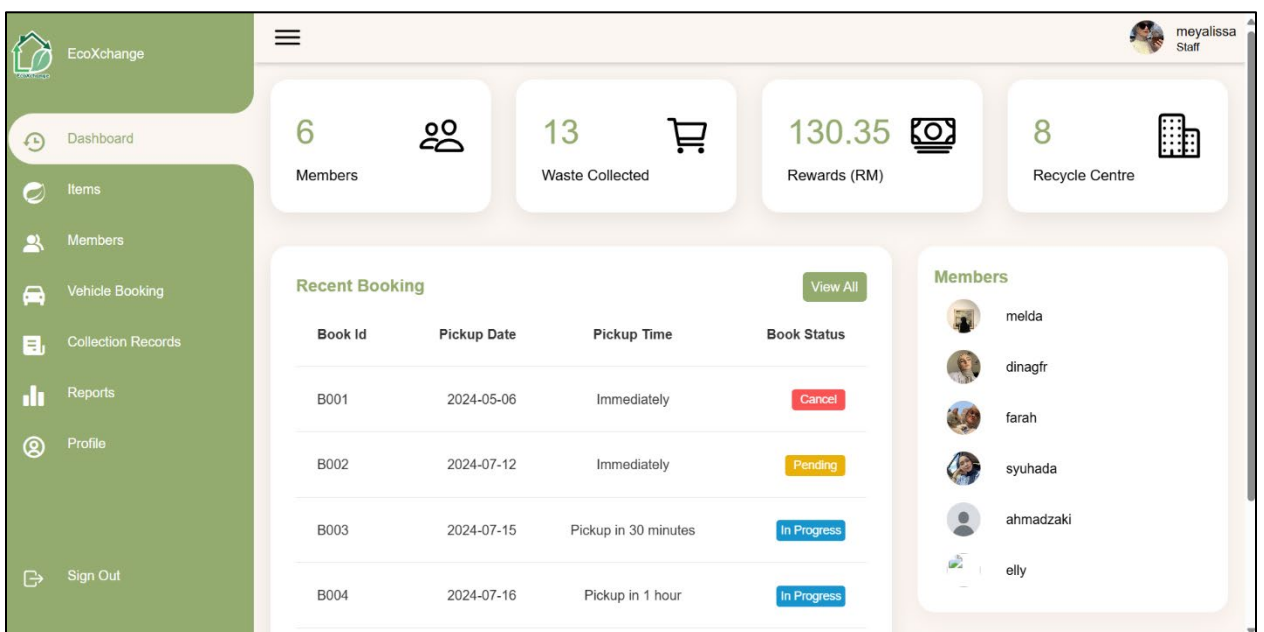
EcoXchange

Dashboard
Items
Members
Vehicle Booking
Collection Records
Reports
Profile

Sign Out

meyalissa
Staff

6
Members

13
Waste Collected

130.35
Rewards (RM)

8
Recycle Centre

Recent Booking

View All

| Book Id | Pickup Date | Pickup Time | Book Status |
|---|---|---|---|
| B001 | 2024-05-06 | Immediately | Cancel |
| B002 | 2024-07-12 | Immediately | Pending |
| B003 | 2024-07-15 | Pickup in 30 minutes | In Progress |
| B004 | 2024-07-16 | Pickup in 1 hour | In Progress |

Members
melda
dinagfr
farah
syuhada
ahmadzaki
elly